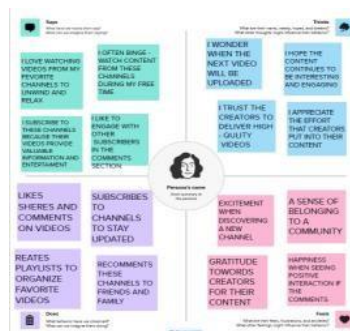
Says
What have we heard them say?
What can we imagine them saying?

Thinks
What are their wants, needs, hopes and dreams?
What other thoughts might influence their behavior?

I LOVE WATCHING VIDEOS FROM MY FEVORITE CHANNELS TO UNWIND AND RELAX

I OFTEN BINGE - WATCH CONTENT FROM THESE CHANNELS DURING MY FREE TIME

I SUBSCRIBE TO THESE CHANNELS BECAUSE THEIR VIDEOS PROVIDE VALUABLE INFORMATION AND ENTERTAINMENT

I LIKE TO ENGAGE WITH OTHER SUBSCRIBERS IN THE COMMENTS SECTION

I WONDER WHEN THE NEXT VIDEO WILL BE UPLOADED

I HOPE THE CONTENT CONTINUES TO BE INTERESTING AND ENGAGING

I TRUST THE CREATORS TO DELIVER HIGH QULITY VIDEOS

I APPRECIATE THE EFFORT THAT CREATORS PUT INTO THEIR CONTENT

Persona's name
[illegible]

LIKES SHERES AND COMMENTS ON VIDEOS

SUBSCRIBES TO CHANNELS TO STAY UPDATED

EXCITEMENT WHEN DISCOVERING A NEW CHANNEL

A SENSE OF BELONGING TO A COMMUNITY

REATES PLAYLISTS TO ORGANIZE FAVORITE VIDEOS

RECOMMENTS THESE CHANNELS TO FRIENDS AND FAMILY

GRATITUDE TOWORDS CREATORS FOR THEIR CONTENT

HAPPINESS WHEN SEEING POSITIVE INTERACTION IF THE COMMENTS

Does
What behavior have we observed?
What can we imagine them doing?

Feels
What are their fears, frustrations, and anxieties?
What other feelings might influence their behavior?